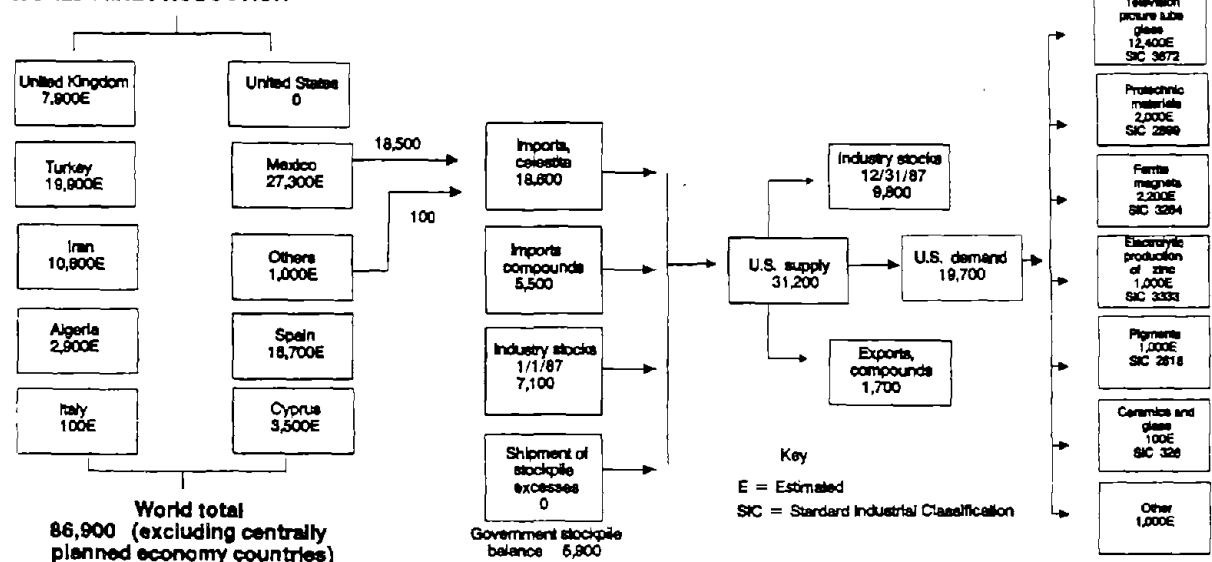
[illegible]

United Kingdom 7,900E

United States 0

Turkey 19,800E

Mexico 27,300E

Iran 10,800E

Others 1,000E

Algeria 2,900E

Spain 18,700E

Italy 100E

Cyprus 3,500E

World total 86,900 (excluding centrally planned economy countries)

18,500

100

Imports, celestite 18,600

Imports compounds 5,500

Industry stocks 1/1/87 7,100

Shipment of stockpile excesses 0

Government stockpile balance 5,800

U.S. supply 31,200

Industry stocks 12/31/87 9,800

U.S. demand 19,700

Exports, compounds 1,700

Key

E = Estimated

SIC = Standard Industrial Classification

Television picture tube glass 12,400E SIC 3672

Protechnic materials 2,000E SIC 2899

Ferrite magnets 2,200E SIC 3264

Electrolytic production of zinc 1,000E SIC 3333

Pigments 1,000E SIC 2816

Ceramics and glass 100E SIC 326

Other 1,000E